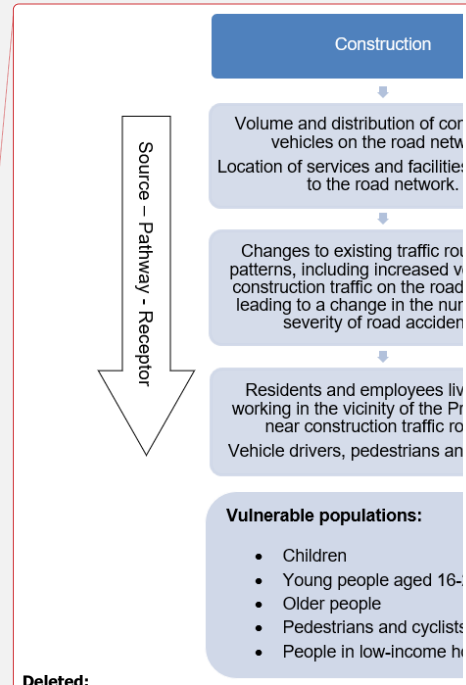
Source – Pathway - Receptor

Construction

Volume and distribution of con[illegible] vehicles on the road netw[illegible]

Location of services and facilities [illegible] to the road network.

Changes to existing traffic rou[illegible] patterns, including increased v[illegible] construction traffic on the road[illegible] leading to a change in the nu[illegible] severity of road acciden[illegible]

Residents and employees liv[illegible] working in the vicinity of the Pr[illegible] near construction traffic ro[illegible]

Vehicle drivers, pedestrians an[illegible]

Vulnerable populations:

- Children
- Young people aged 16-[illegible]
- Older people
- Pedestrians and cyclists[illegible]
- People in low-income h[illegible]

Deleted: